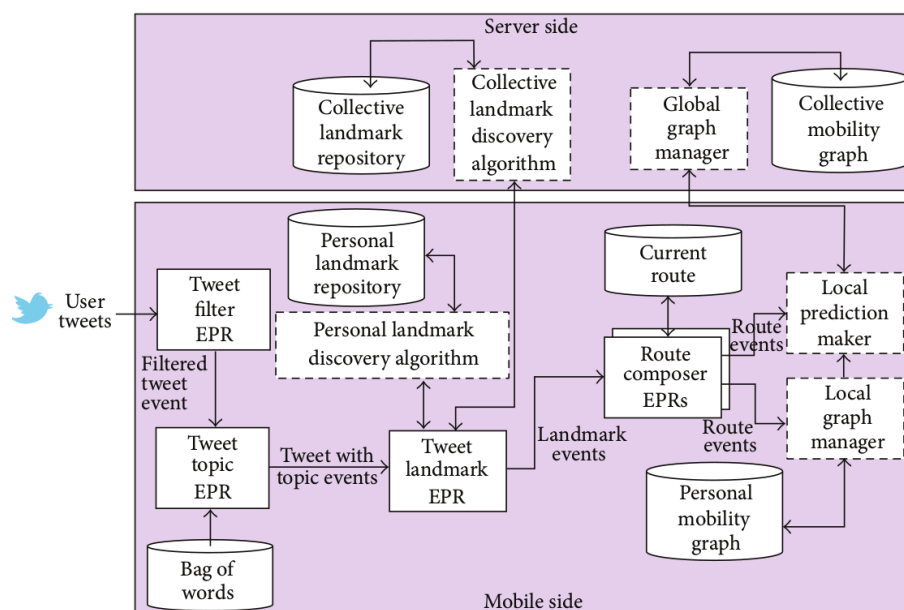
Server side

Collective landmark repository

Collective landmark discovery algorithm

Global graph manager

Collective mobility graph

User tweets

Tweet filter EPR

Personal landmark repository

Personal landmark discovery algorithm

Current route

Local prediction maker

Route events

Route composer EPRs

Route events

Local graph manager

Filtered tweet event

Tweet topic EPR

Tweet with topic events

Tweet landmark EPR

Landmark events

Personal mobility graph

Bag of words

Mobile side